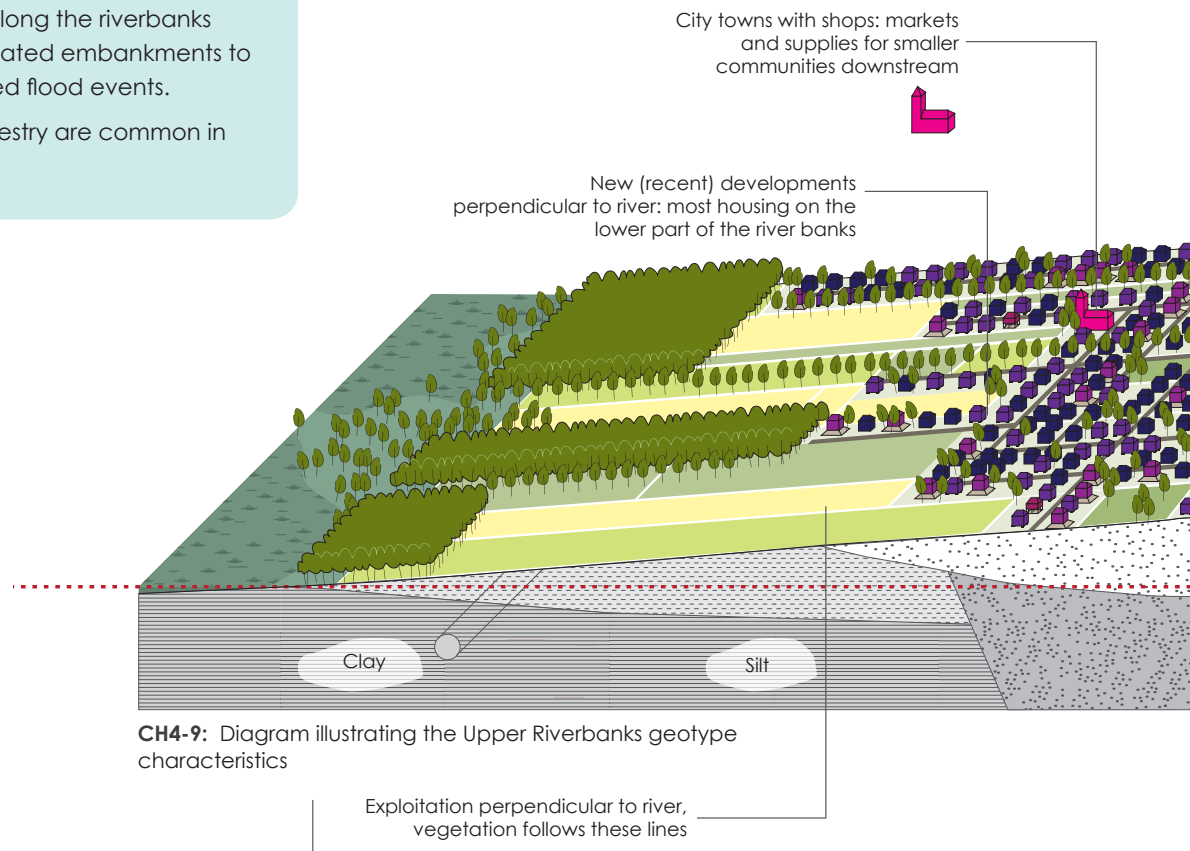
long the riverbanks
ated embankments to
ed flood events.

estry are common in

City towns with shops: markets and supplies for smaller communities downstream

New (recent) developments perpendicular to river: most housing on the lower part of the river banks

Clay

Silt

**CH4-9:** Diagram illustrating the Upper Riverbanks geotype characteristics

Exploitation perpendicular to river, vegetation follows these lines